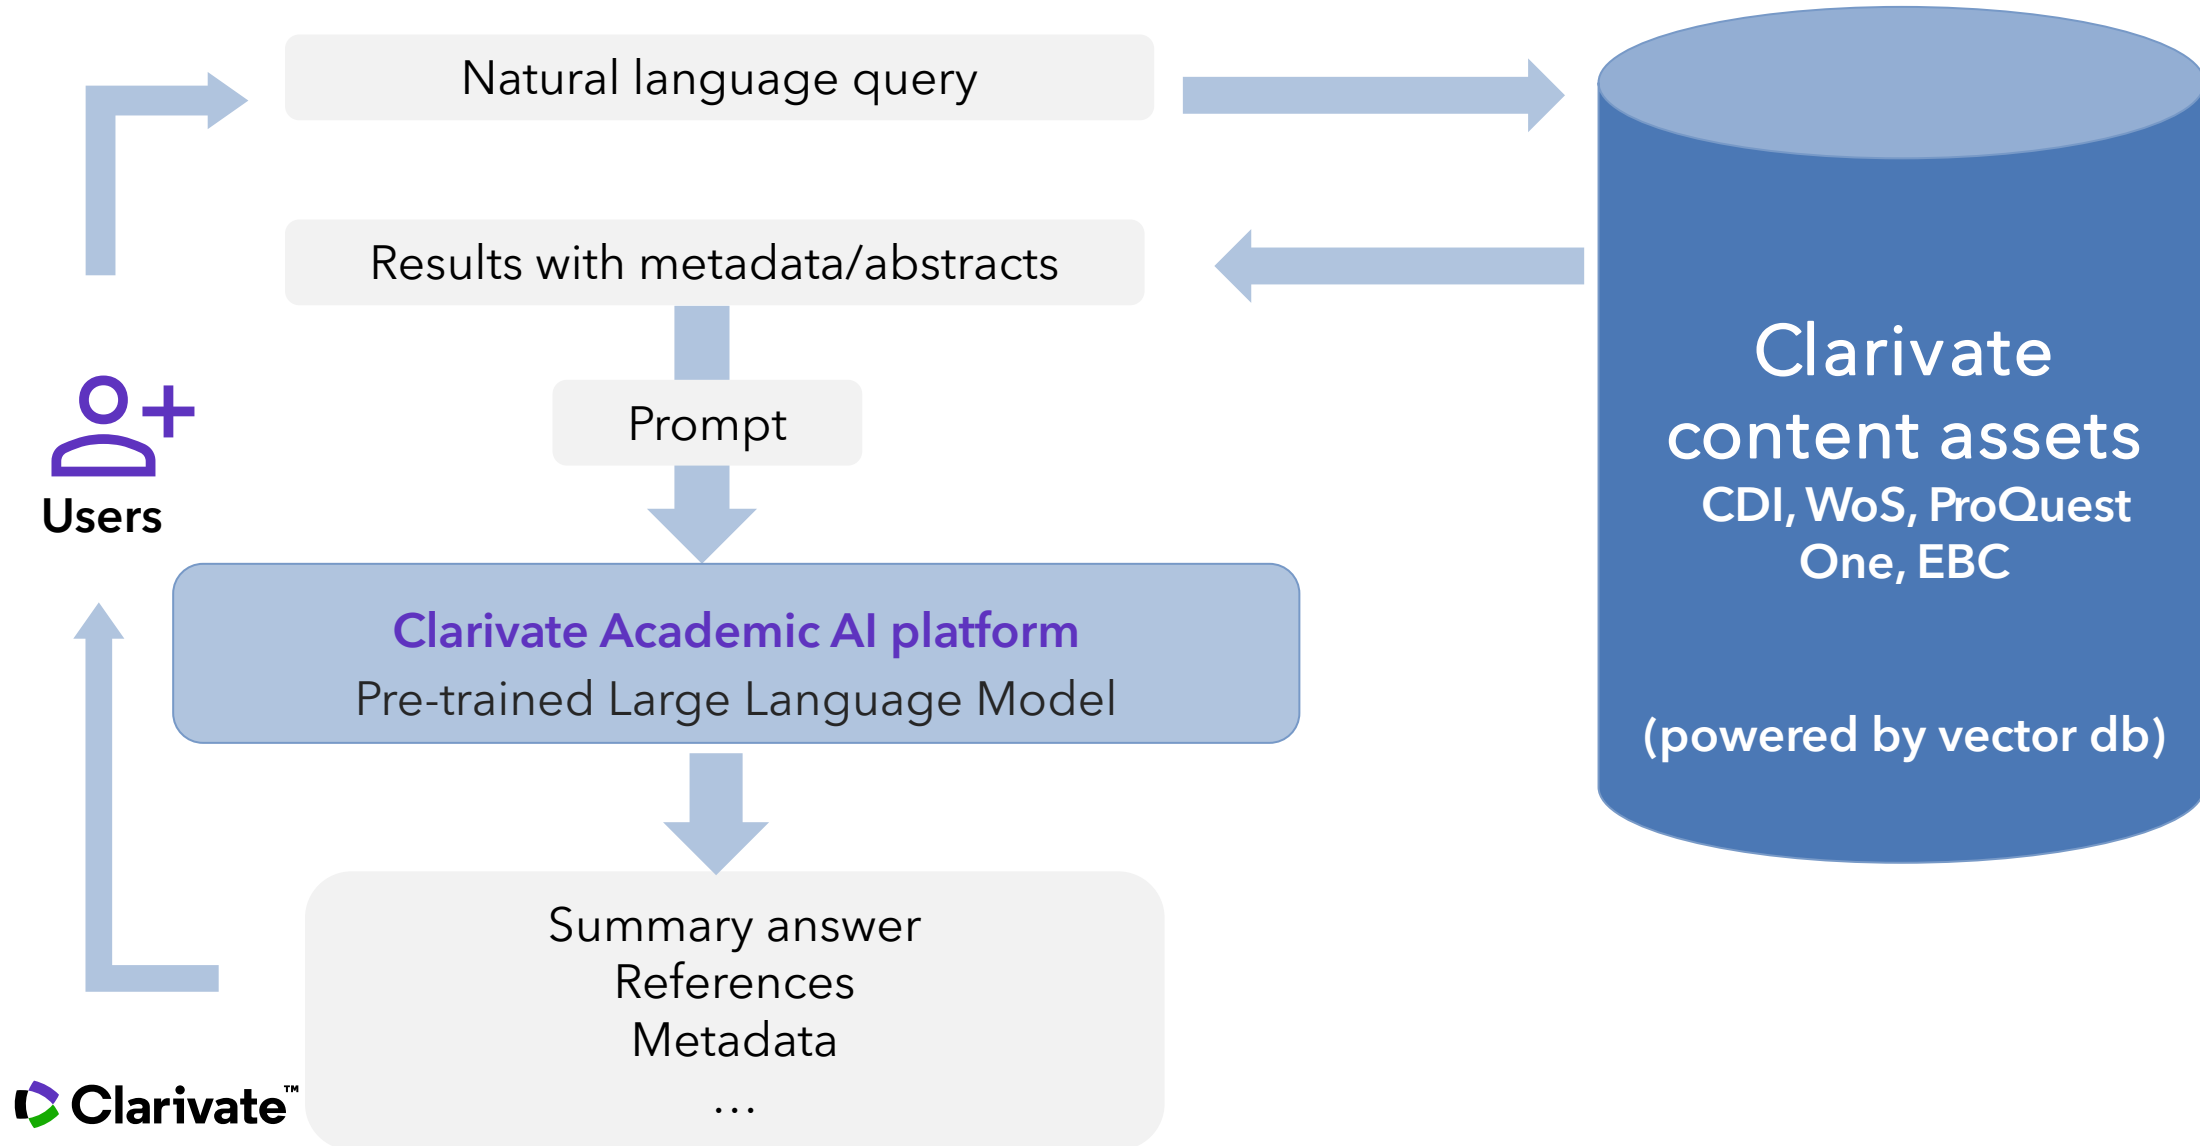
Natural language query

Results with metadata/abstracts

Prompt

Users

Clarivate Academic AI platform
Pre-trained Large Language Model

Summary answer
References
Metadata
...

Clarivate content assets
CDI, WoS, ProQuest One, EBC

(powered by vector db)

Clarivate™